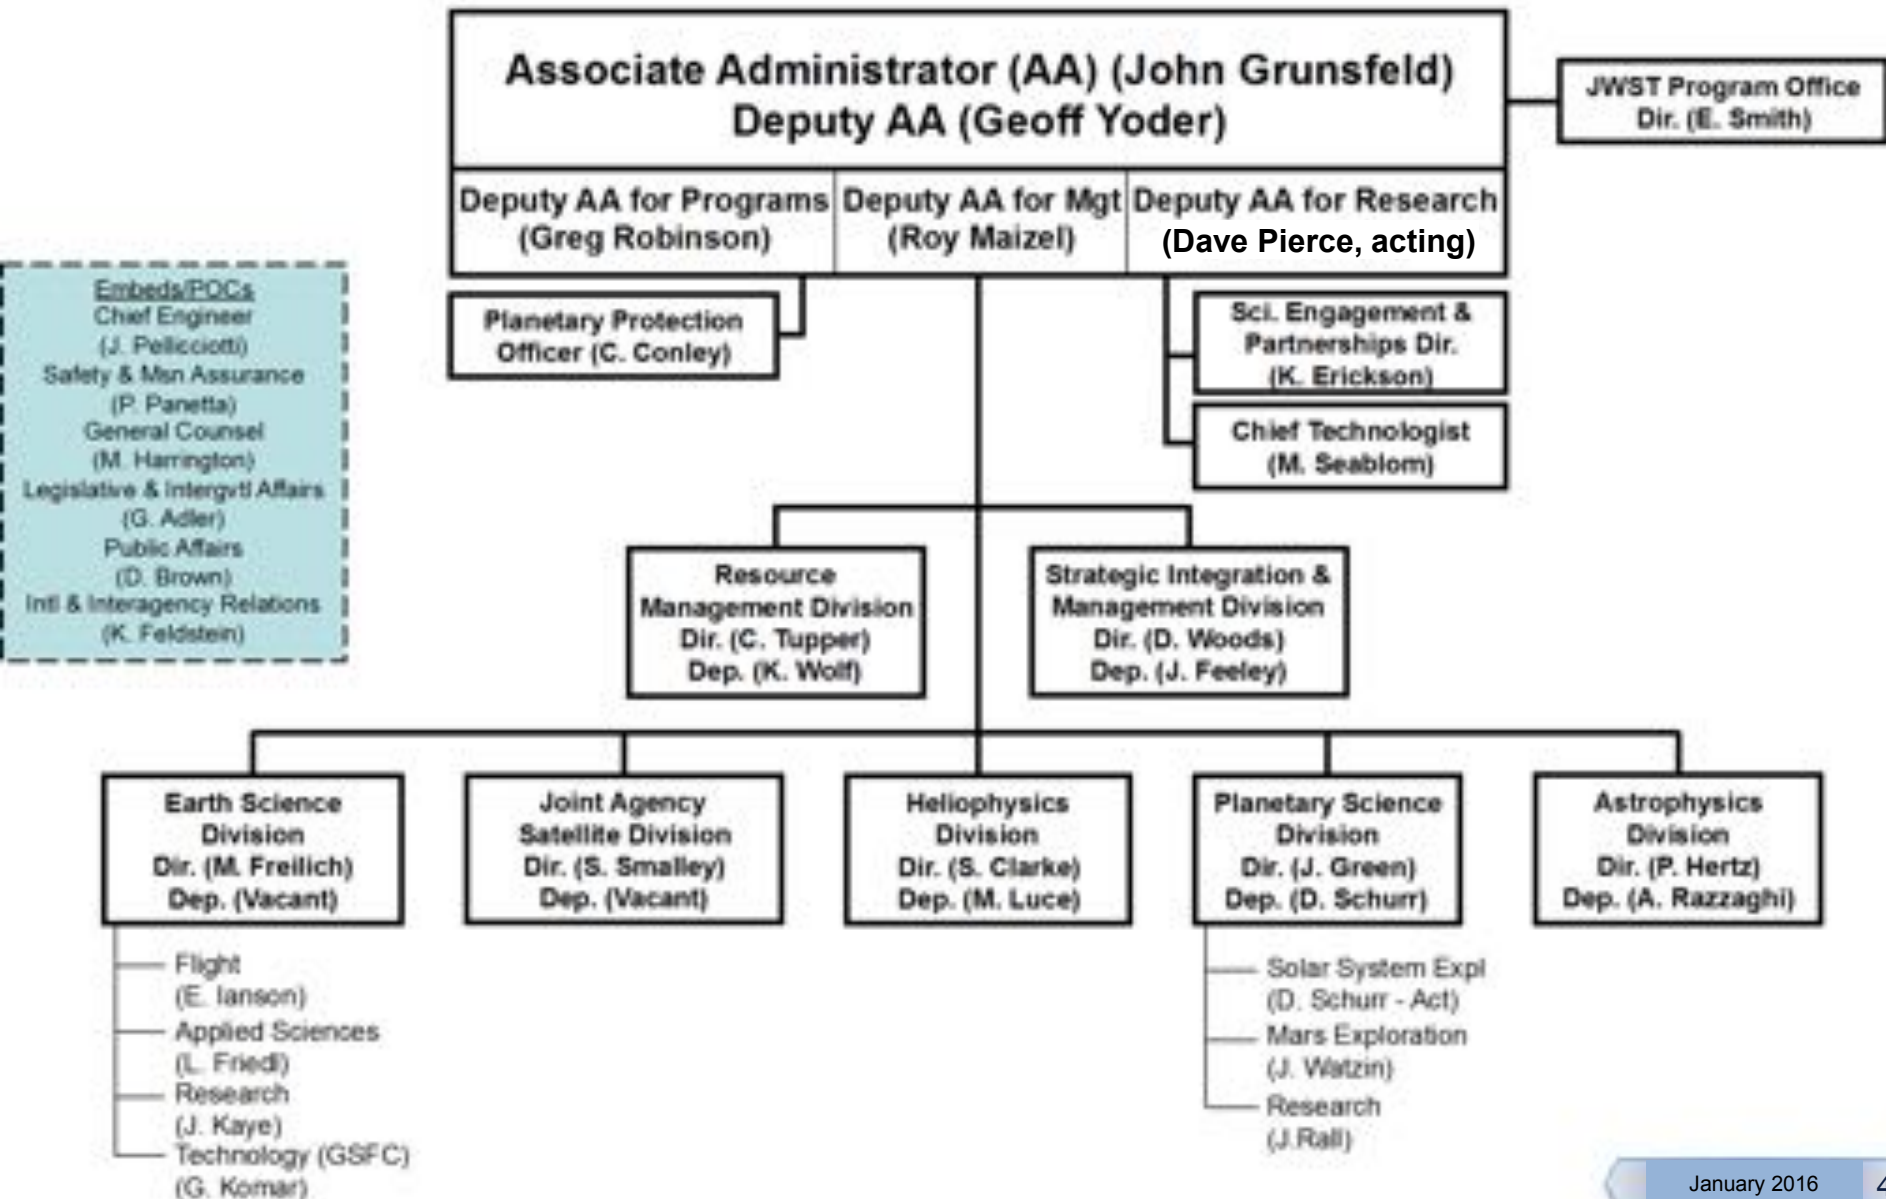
Associate Administrator (AA) (John Grunsfeld)
Deputy AA (Geoff Yoder)

JWST Program Office
Dir. (E. Smith)

Deputy AA for Programs (Greg Robinson)

Deputy AA for Mgt (Roy Maizel)

Deputy AA for Research (Dave Pierce, acting)

Embeds/POCs
Chief Engineer
(J. Pellicciotti)
Safety & Msn Assurance
(P. Panetta)
General Counsel
(M. Harrington)
Legislative & Intergvtl Affairs
(G. Adler)
Public Affairs
(D. Brown)
Intl & Interagency Relations
(K. Feldstein)

Planetary Protection Officer (C. Conley)

Sci. Engagement & Partnerships Dir. (K. Erickson)

Chief Technologist (M. Seablom)

Resource Management Division
Dir. (C. Tupper)
Dep. (K. Wolf)

Strategic Integration & Management Division
Dir. (D. Woods)
Dep. (J. Feeley)

Earth Science Division
Dir. (M. Freilich)
Dep. (Vacant)

Joint Agency Satellite Division
Dir. (S. Smalley)
Dep. (Vacant)

Heliophysics Division
Dir. (S. Clarke)
Dep. (M. Luce)

Planetary Science Division
Dir. (J. Green)
Dep. (D. Schurr)

Astrophysics Division
Dir. (P. Hertz)
Dep. (A. Razzaghi)

Flight
(E. Ianson)
Applied Sciences
(L. Friedl)
Research
(J. Kaye)
Technology (GSFC)
(G. Komar)

Solar System Expl
(D. Schurr - Act)
Mars Exploration
(J. Watzin)
Research
(J.Rall)

January 2016